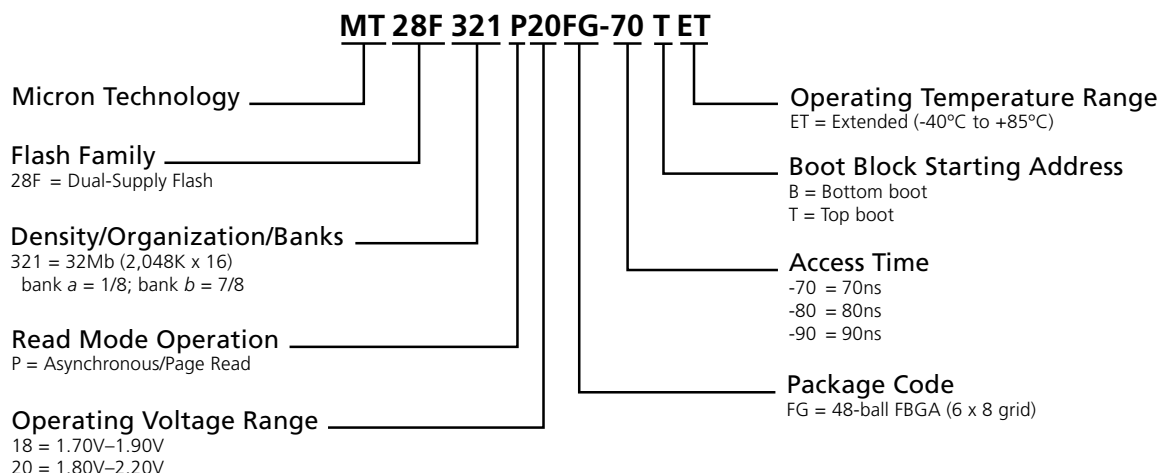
MT 28F 321 P20FG-70 T ET

Micron Technology

Flash Family
28F = Dual-Supply Flash

Density/Organization/Banks
321 = 32Mb (2,048K x 16)
bank *a* = 1/8; bank *b* = 7/8

Read Mode Operation
P = Asynchronous/Page Read

Operating Voltage Range
18 = 1.70V–1.90V
20 = 1.80V–2.20V

Operating Temperature Range
ET = Extended (-40ºC to +85ºC)

Boot Block Starting Address
B = Bottom boot
T = Top boot

Access Time
-70 = 70ns
-80 = 80ns
-90 = 90ns

Package Code
FG = 48-ball FBGA (6 x 8 grid)